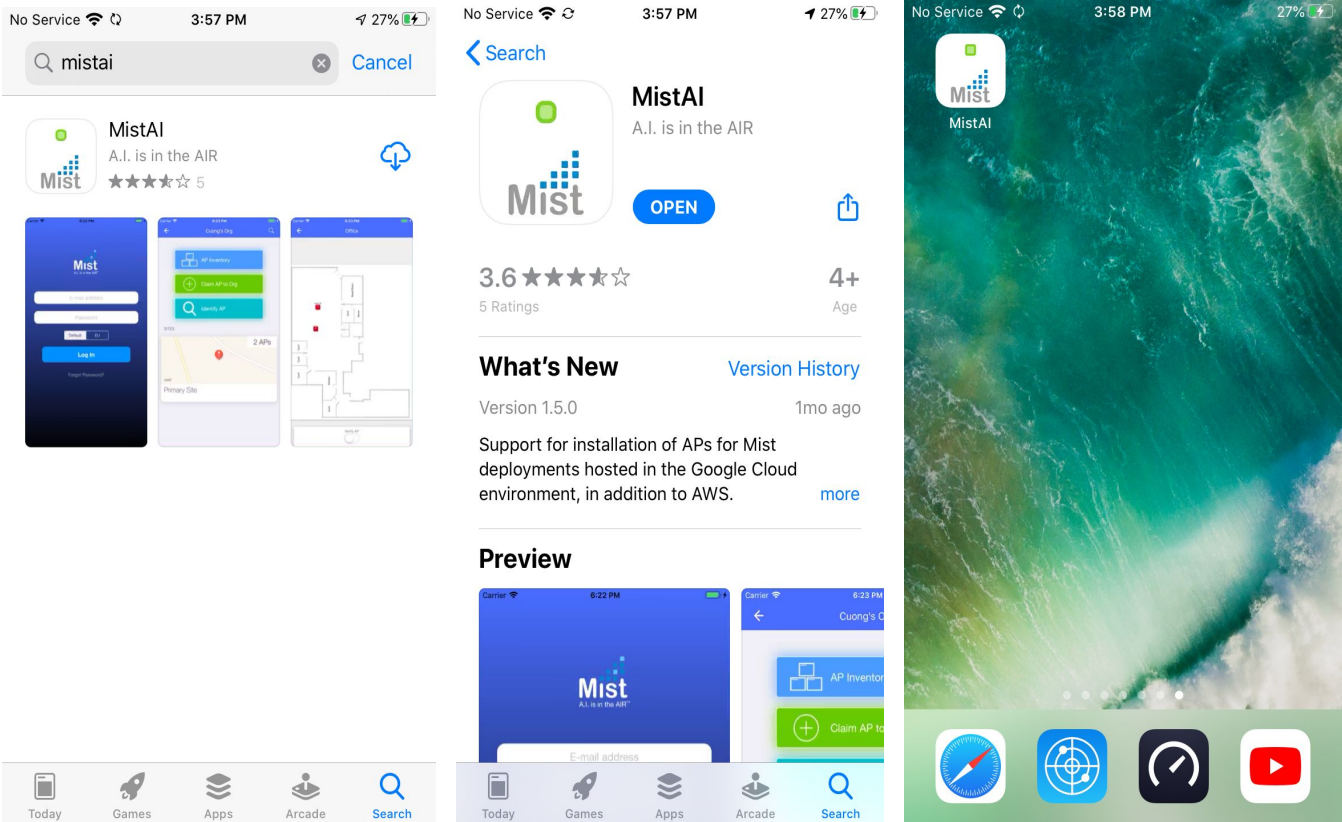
No Service 3:57 PM 27%

mistai Cancel

MistAI
A.I. is in the AIR
5

Mist
E-mail address
Password
Log In
Forgot Password?

Cuong's Org
AP Inventory
Claim AP to Org
Identify AP
2 APs
Primary Site

Office

Today Games Apps Arcade Search

No Service 3:57 PM 27%

Search

Mist
MistAI
A.I. is in the AIR
OPEN

3.6
5 Ratings
4+
Age

What's New
Version History
Version 1.5.0
1mo ago
Support for installation of APs for Mist deployments hosted in the Google Cloud environment, in addition to AWS.
more

Preview

Carrier 6:22 PM
Mist
A.I. is in the AIR
E-mail address

Carrier 6:23 PM
Cuong's O
AP Inventor
Claim AP to

Today Games Apps Arcade Search

No Service 3:58 PM 27%

Mist
MistAI